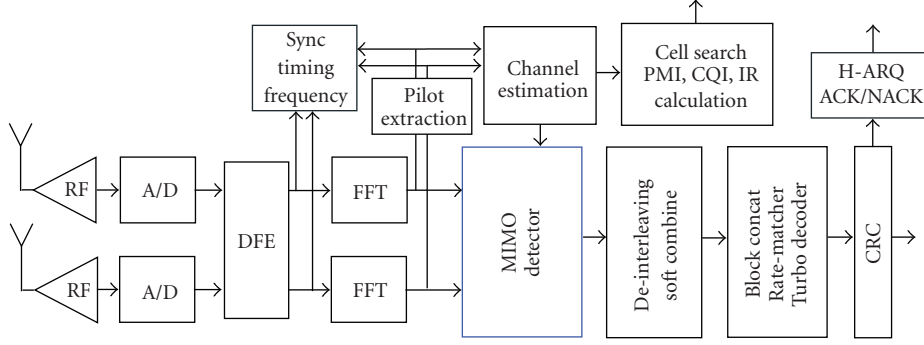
Sync timing frequency

Channel estimation

Cell search PMI, CQI, IR calculation

H-ARQ ACK/NACK

Pilot extraction

RF

A/D

DFE

FFT

MIMO detector

De-interleaving soft combine

Block concat Rate-matcher Turbo decoder

CRC

RF

A/D

FFT